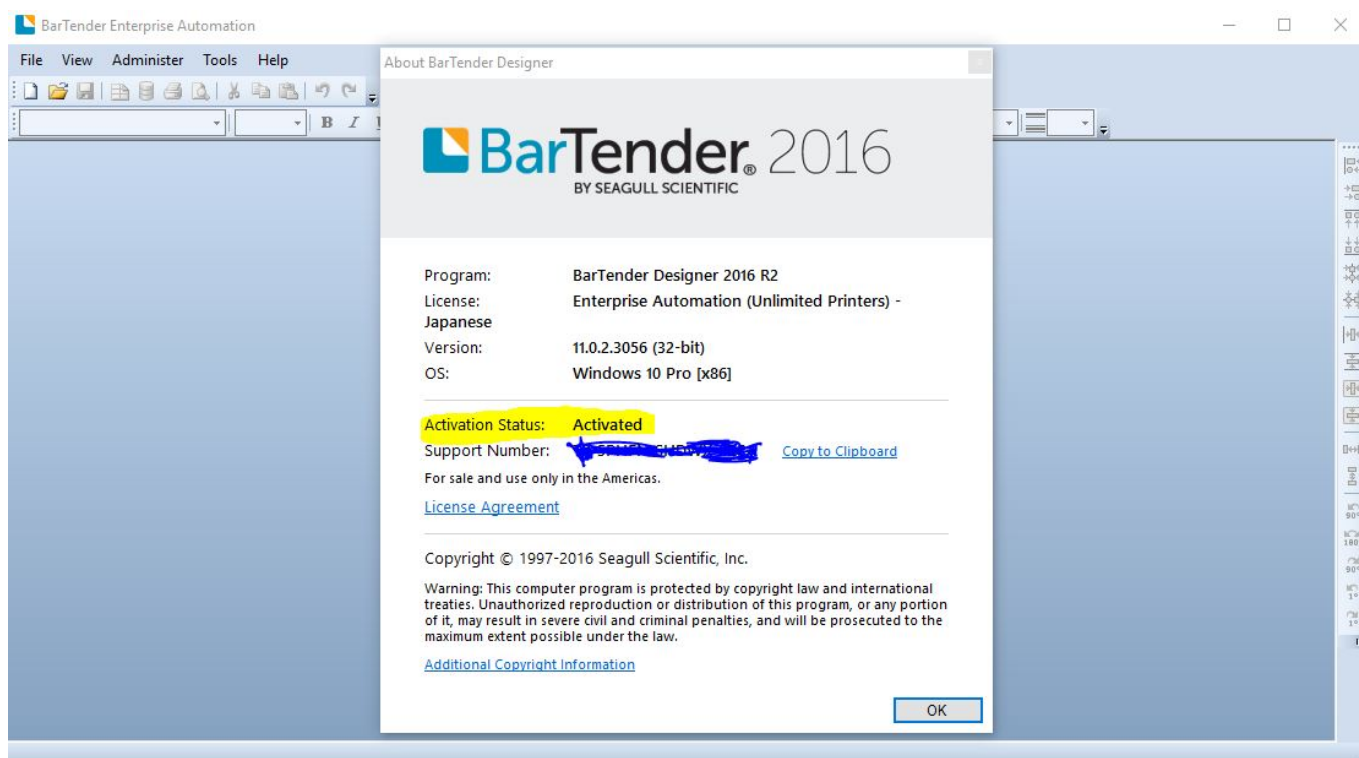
BarTender Enterprise Automation

File View Administer Tools Help

About BarTender Designer

BarTender® 2016
BY SEAGULL SCIENTIFIC

Program: BarTender Designer 2016 R2
License: Enterprise Automation (Unlimited Printers) - Japanese
Version: 11.0.2.3056 (32-bit)
OS: Windows 10 Pro [x86]

Activation Status: Activated
Support Number: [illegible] Copy to Clipboard
For sale and use only in the Americas.

License Agreement

Copyright © 1997-2016 Seagull Scientific, Inc.

Warning: This computer program is protected by copyright law and international treaties. Unauthorized reproduction or distribution of this program, or any portion of it, may result in severe civil and criminal penalties, and will be prosecuted to the maximum extent possible under the law.

Additional Copyright Information

OK